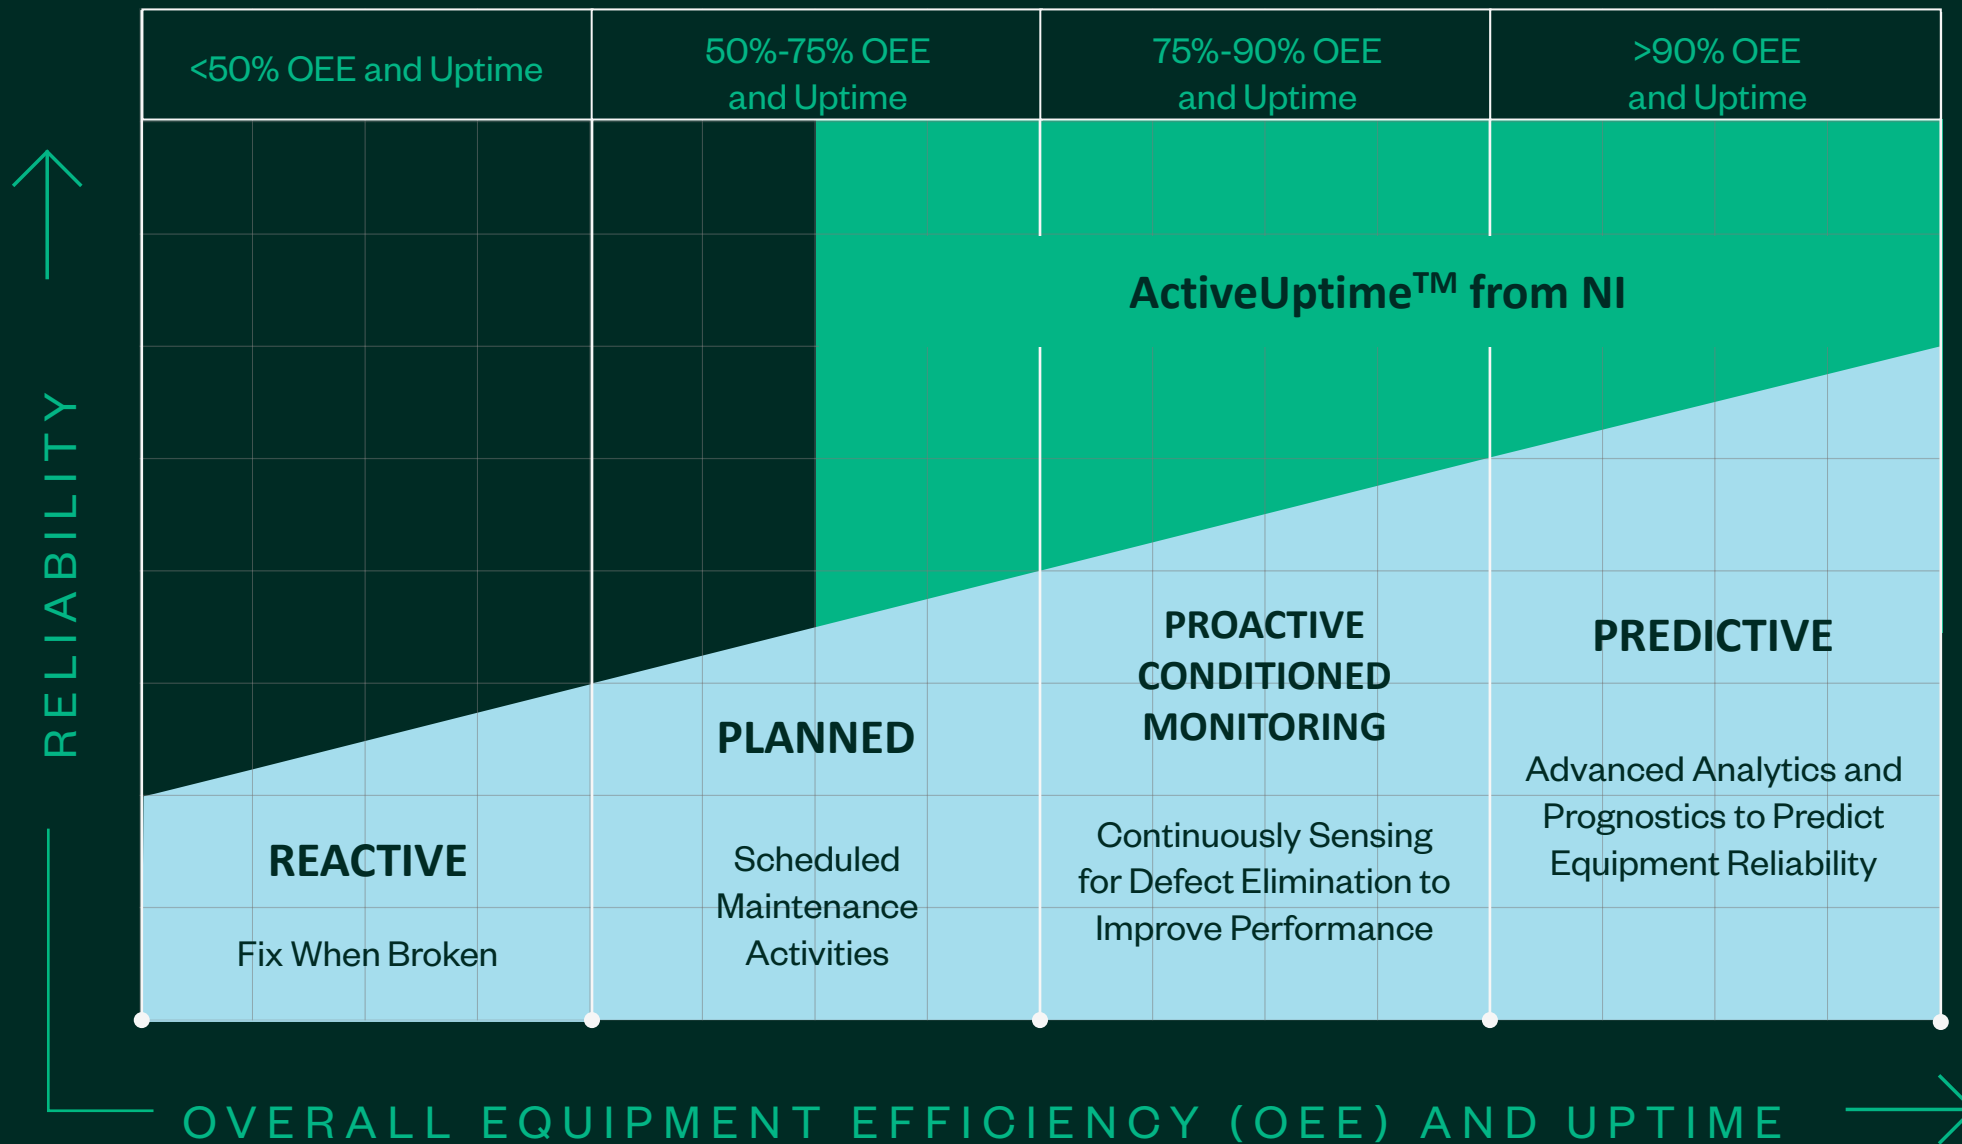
| <50% OEE and Uptime | 50%-75% OEE and Uptime | 75%-90% OEE and Uptime | >90% OEE and Uptime |
|---|---|---|---|

ActiveUptime$^{TM}$ from NI

RELIABILITY

REACTIVE

Fix When Broken

PLANNED

Scheduled Maintenance Activities

PROACTIVE CONDITIONED MONITORING

Continuously Sensing for Defect Elimination to Improve Performance

PREDICTIVE

Advanced Analytics and Prognostics to Predict Equipment Reliability

OVERALL EQUIPMENT EFFICIENCY (OEE) AND UPTIME